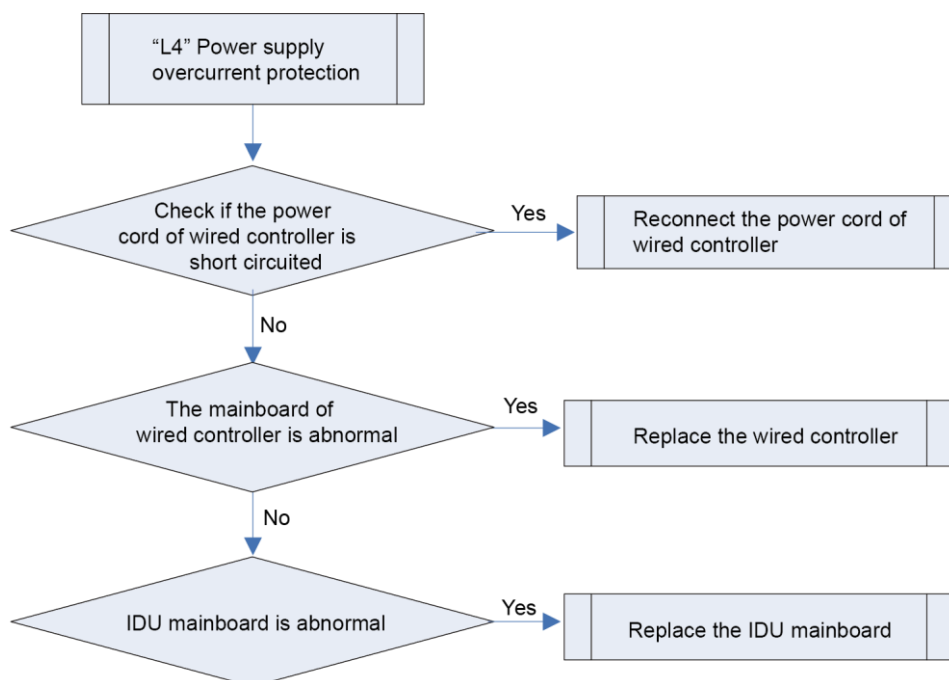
“L4” Power supply overcurrent protection

Check if the power cord of wired controller is short circuited

Yes

Reconnect the power cord of wired controller

No

The mainboard of wired controller is abnormal

Yes

Replace the wired controller

No

IDU mainboard is abnormal

Yes

Replace the IDU mainboard